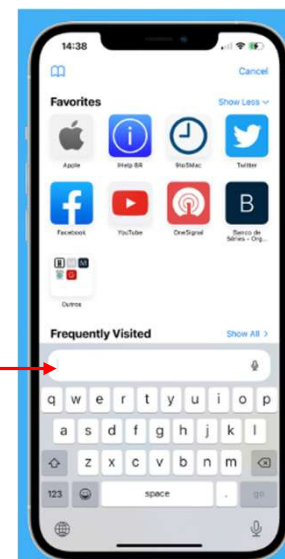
14:38

Cancel

Favorites

Show Less

Apple

iHelp BR

9to5Mac

Twitter

Facebook

YouTube

OneSignal

B

Banco de Séries - Org...

Outros

Frequently Visited

Show All >

q w e r t y u i o p

a s d f g h j k l

z x c v b n m

123

space

go